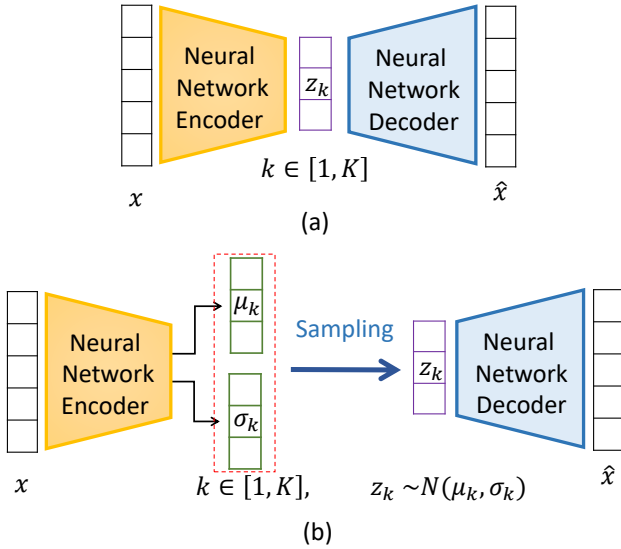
Neural Network Encoder

$z_k$

Neural Network Decoder

$k \in [1, K]$

$x$

$\hat{x}$

(a)

Neural Network Encoder

$\mu_k$

$\sigma_k$

Sampling

$z_k$

Neural Network Decoder

$x$

$k \in [1, K]$,

$z_k \sim N(\mu_k, \sigma_k)$

$\hat{x}$

(b)